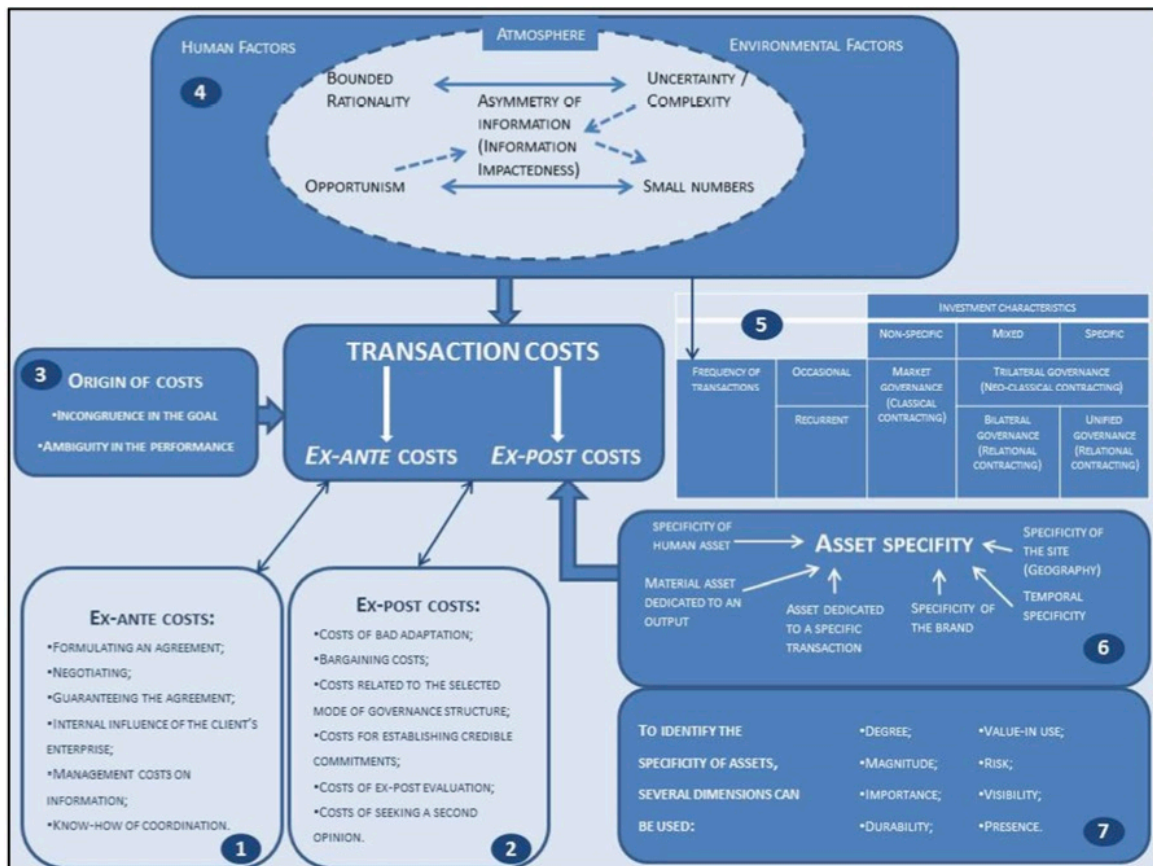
Human Factors

Atmosphere

Environmental Factors

4

Bounded Rationality

Uncertainty / Complexity

Asymmetry of information (Information Impactedness)

Opportunism

Small numbers

5

| | | Investment characteristics | | |
|---|---|---|---|---|
| | | Non-specific | Mixed | Specific |
| Frequency of transactions | Occasional | Market governance (Classical contracting) | Trilateral governance (Neo-classical contracting) | |
| | Recurrent | | Bilateral governance (Relational contracting) | Unified governance (Relational contracting) |

3 Origin of costs

•Incongruence in the goal

•Ambiguity in the performance

TRANSACTION COSTS

Ex-ante costs

Ex-post costs

Specificity of human asset

Asset specifity

Specificity of the site (Geography)

Material asset dedicated to an output

Asset dedicated to a specific transaction

Specificity of the brand

Temporal specificity

6

Ex-ante costs:

•Formulating an agreement;

•Negotiating;

•Guaranteeing the agreement;

•Internal influence of the client's enterprise;

•Management costs on information;

•Know-how of coordination.

1

Ex-post costs:

•Costs of bad adaptation;

•Bargaining costs;

•Costs related to the selected mode of governance structure;

•Costs for establishing credible commitments;

•Costs of ex-post evaluation;

•Costs of seeking a second opinion.

2

To identify the specificity of assets, several dimensions can be used:

•Degree;

•Magnitude;

•Importance;

•Durability;

•Value-in use;

•Risk;

•Visibility;

•Presence.

7